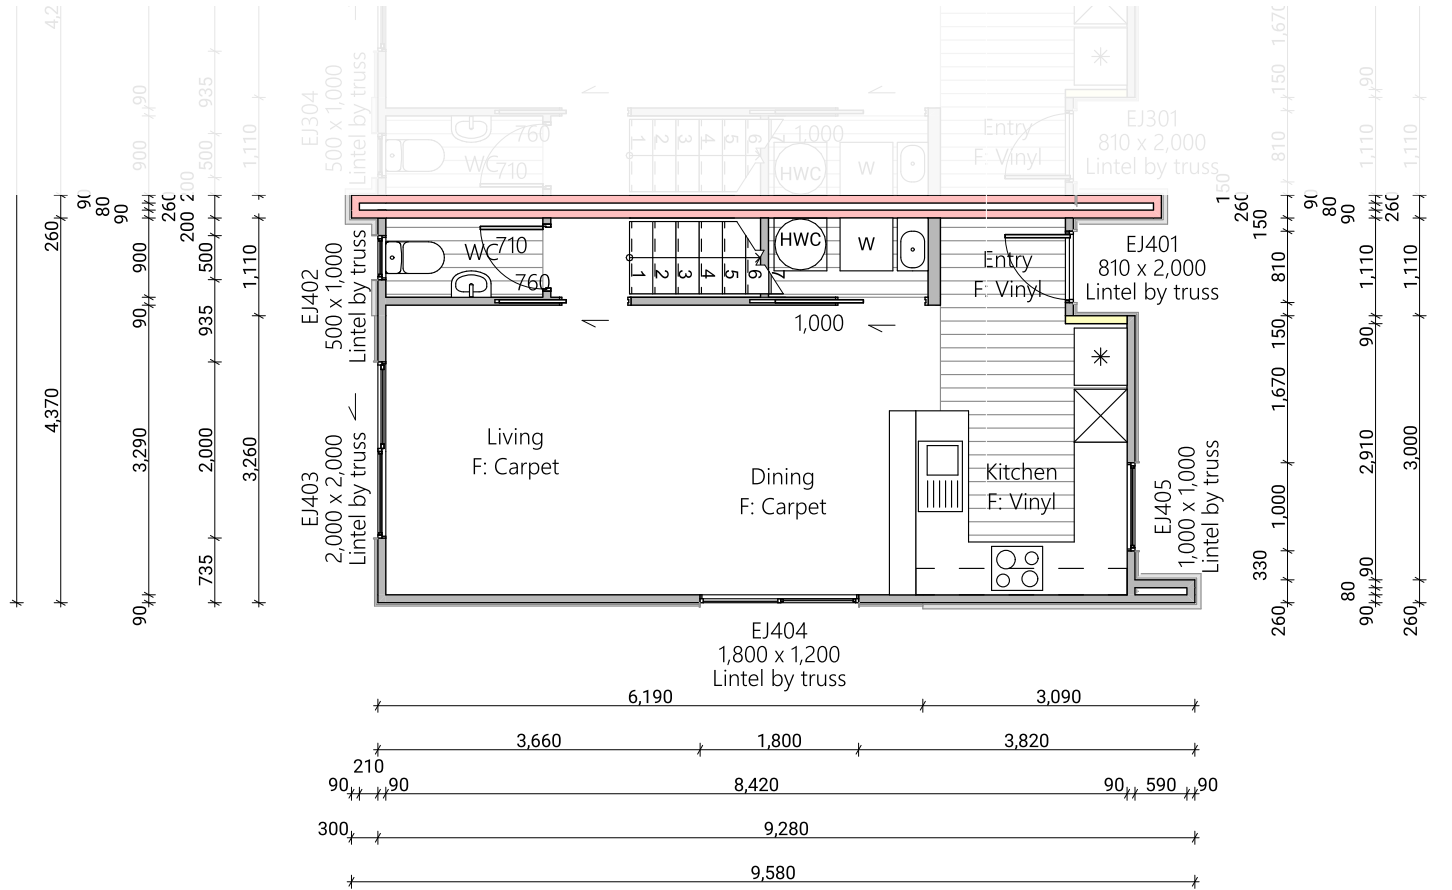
4,2
90
935
900
500
1,110
EJ304
500 x 1,000
Lintel by truss
760
WC
710
1,000
HWC
W
Entry
F: Vinyl
EJ301
810 x 2,000
Lintel by truss
150
1,670
810
150
90
1,110
1,110

260
90
80
90
260
200
200
900
500
1,110
90
935
4,370
3,290
2,000
3,260
735
90

EJ402
500 x 1,000
Lintel by truss
WC
710
760
1
2
3
4
5
6
7
HWC
W
Entry
F: Vinyl
EJ401
810 x 2,000
Lintel by truss
1,000
Living
F: Carpet
Dining
F: Carpet
Kitchen
F: Vinyl
EJ403
2,000 x 2,000
Lintel by truss
EJ405
1,000 x 1,000
Lintel by truss

150
260
150
810
150
1,670
1,000
330
260
90
80
90
260
1,110
90
2,910
90
80
90
1,110
3,000
260

EJ404
1,800 x 1,200
Lintel by truss
6,190
3,090
3,660
1,800
3,820
210
90
90
8,420
90
590
90
300
9,280
9,580